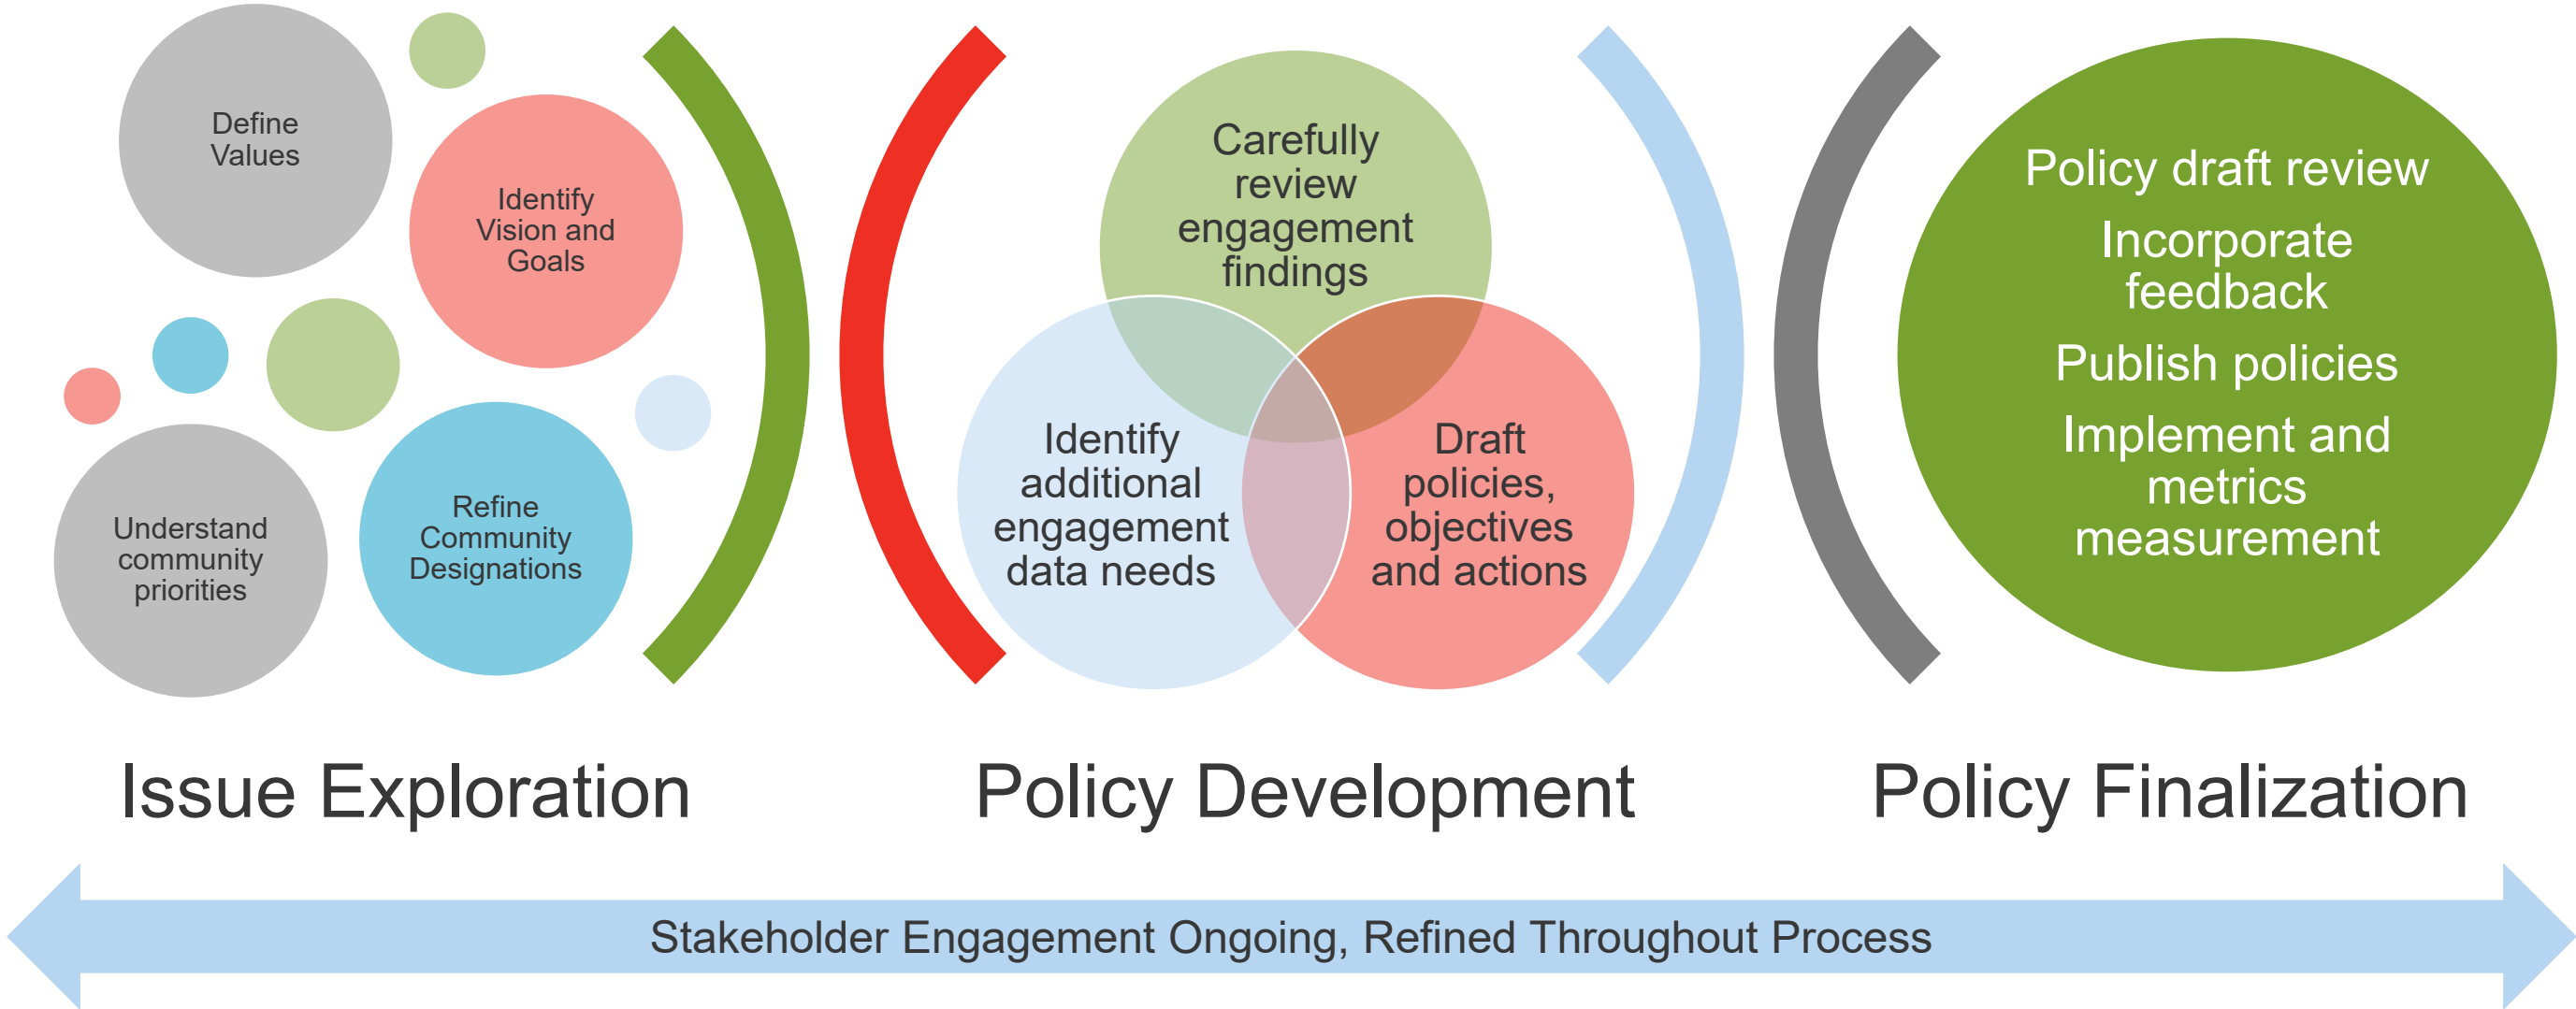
Define Values

Identify Vision and Goals

Understand community priorities

Refine Community Designations

Carefully review engagement findings

Identify additional engagement data needs

Draft policies, objectives and actions

Policy draft review

Incorporate feedback

Publish policies

Implement and metrics measurement

Issue Exploration

Policy Development

Policy Finalization

Stakeholder Engagement Ongoing, Refined Throughout Process